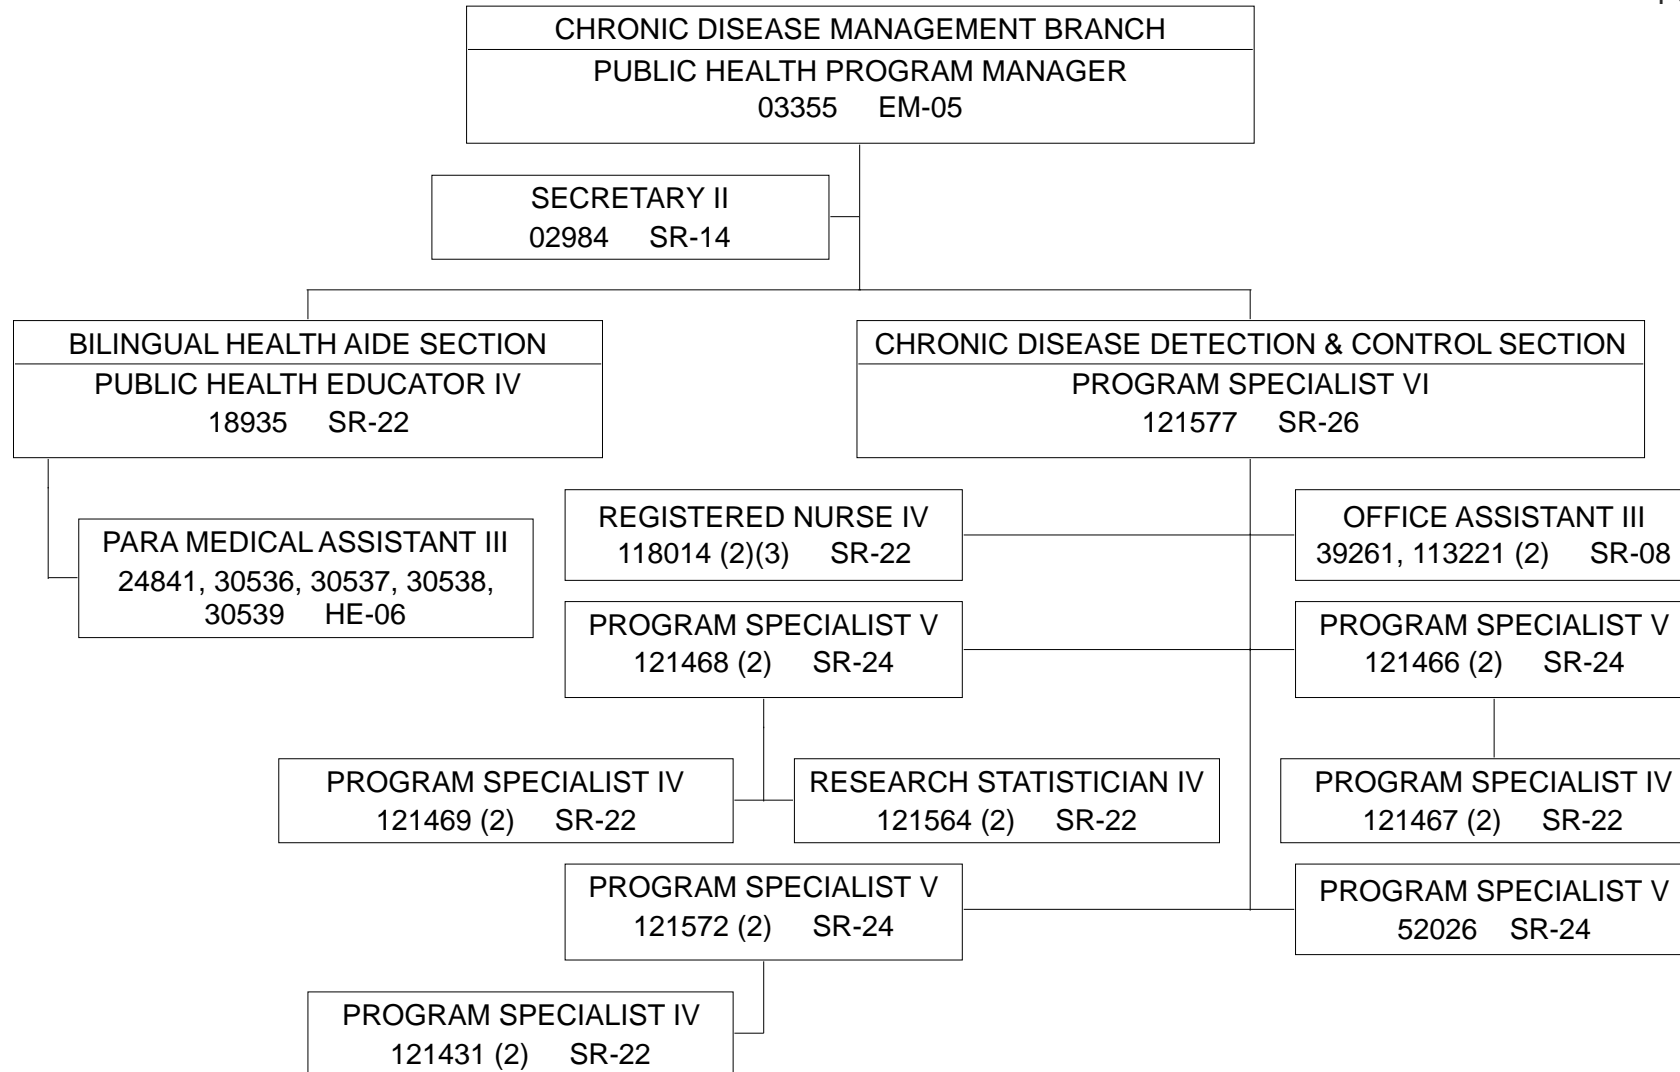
CHRONIC DISEASE MANAGEMENT BRANCH
PUBLIC HEALTH PROGRAM MANAGER
03355 EM-05

SECRETARY II
02984 SR-14

BILINGUAL HEALTH AIDE SECTION
PUBLIC HEALTH EDUCATOR IV
18935 SR-22

PARA MEDICAL ASSISTANT III
24841, 30536, 30537, 30538, 30539 HE-06

CHRONIC DISEASE DETECTION & CONTROL SECTION
PROGRAM SPECIALIST VI
121577 SR-26

REGISTERED NURSE IV
118014 (2)(3) SR-22

OFFICE ASSISTANT III
39261, 113221 (2) SR-08

PROGRAM SPECIALIST V
121468 (2) SR-24

PROGRAM SPECIALIST V
121466 (2) SR-24

PROGRAM SPECIALIST IV
121469 (2) SR-22

RESEARCH STATISTICIAN IV
121564 (2) SR-22

PROGRAM SPECIALIST IV
121467 (2) SR-22

PROGRAM SPECIALIST V
121572 (2) SR-24

PROGRAM SPECIALIST V
52026 SR-24

PROGRAM SPECIALIST IV
121431 (2) SR-22